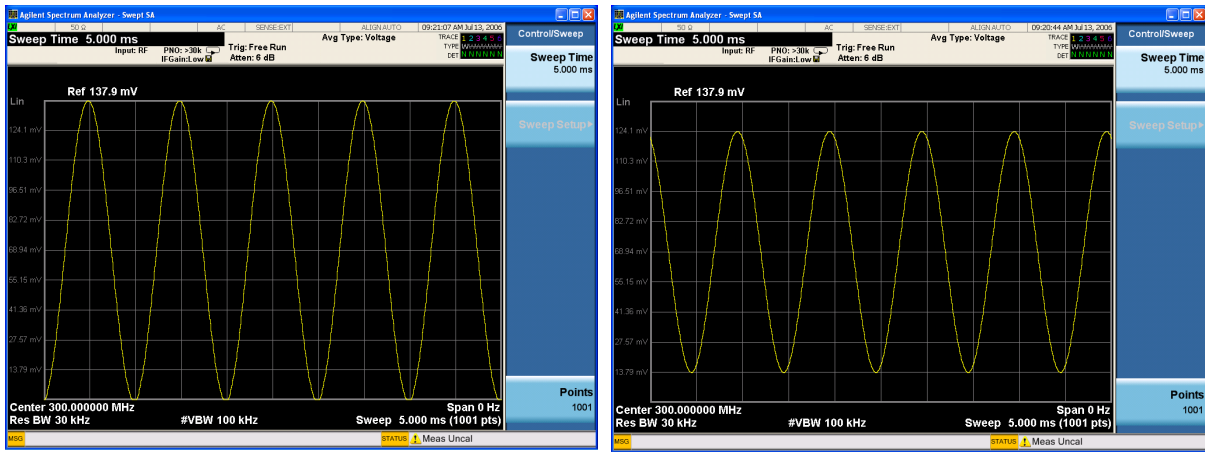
Agilent Spectrum Analyzer - Swept SA
50 Ω AC SENSE:EXT ALIGN AUTO 09:21:07 AM Jul 13, 2006
Sweep Time 5.000 ms
Input: RF PNO: >30k IFGain:Low
Trig: Free Run Atten: 6 dB
Avg Type: Voltage
TRACE 1 2 3 4 5 6
TYPE
DET N N N N N N
Control/Sweep
Sweep Time 5.000 ms
Sweep Setup▸
Points 1001
Ref 137.9 mV
Lin
124.1 mV
110.3 mV
96.51 mV
82.72 mV
68.94 mV
55.15 mV
41.36 mV
27.57 mV
13.79 mV
Center 300.000000 MHz
Res BW 30 kHz
#VBW 100 kHz
Span 0 Hz
Sweep 5.000 ms (1001 pts)
MSG
STATUS Meas Uncal

Agilent Spectrum Analyzer - Swept SA
50 Ω AC SENSE:EXT ALIGN AUTO 09:20:44 AM Jul 13, 2006
Sweep Time 5.000 ms
Input: RF PNO: >30k IFGain:Low
Trig: Free Run Atten: 6 dB
Avg Type: Voltage
TRACE 1 2 3 4 5 6
TYPE
DET N N N N N N
Control/Sweep
Sweep Time 5.000 ms
Sweep Setup▸
Points 1001
Ref 137.9 mV
Lin
124.1 mV
110.3 mV
96.51 mV
82.72 mV
68.94 mV
55.15 mV
41.36 mV
27.57 mV
13.79 mV
Center 300.000000 MHz
Res BW 30 kHz
#VBW 100 kHz
Span 0 Hz
Sweep 5.000 ms (1001 pts)
MSG
STATUS Meas Uncal